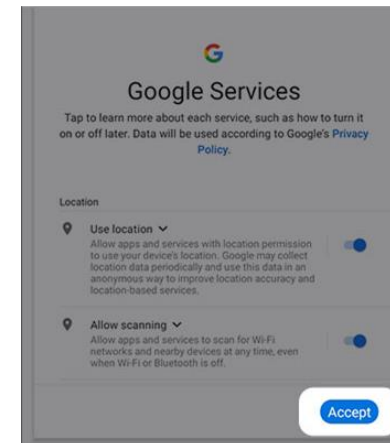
G

Google Services

Tap to learn more about each service, such as how to turn it on or off later. Data will be used according to Google's Privacy Policy.

Location

Use location

Allow apps and services with location permission to use your device's location. Google may collect location data periodically and use this data in an anonymous way to improve location accuracy and location-based services.

Allow scanning

Allow apps and services to scan for Wi-Fi networks and nearby devices at any time, even when Wi-Fi or Bluetooth is off.

Accept